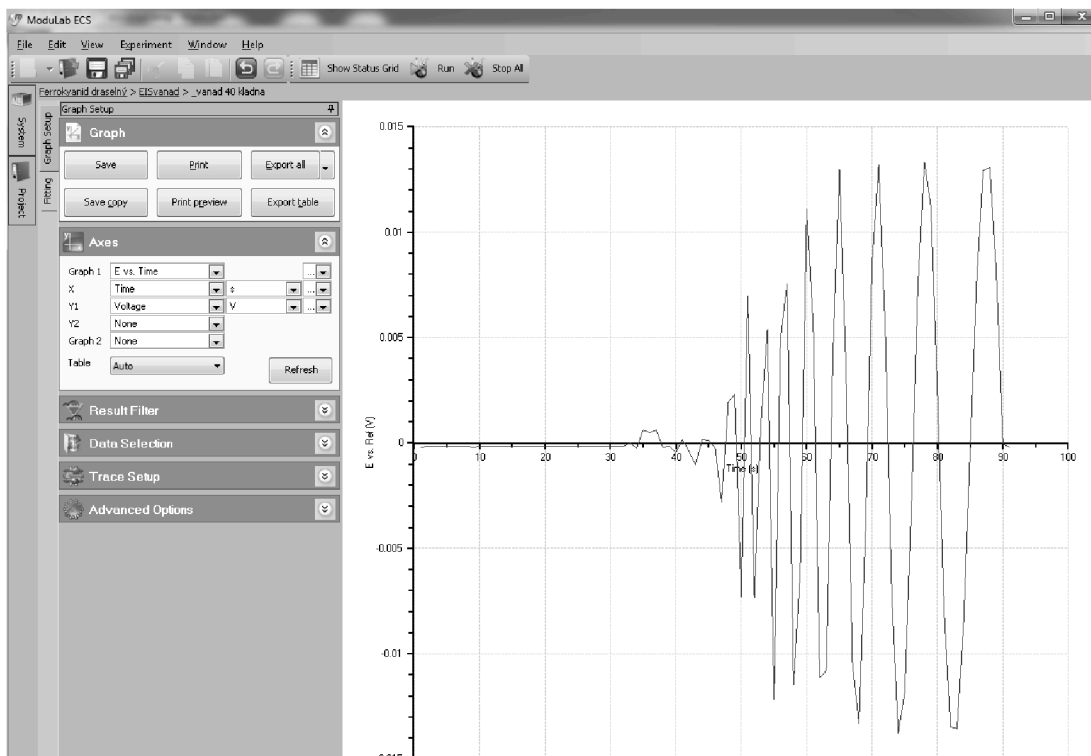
ModuLab ECS

File Edit View Experiment Window Help

Show Status Grid Run Stop All

Ferrokyanid draselný > EISvanad > _vanad 40 kladna

System Project Graph Setup Fitting

Graph Setup

Graph

Save Print Export all

Save copy Print preview Export table

Axes

Graph 1 E vs. Time

X Time s

Y1 Voltage V

Y2 None

Graph 2 None

Table Auto Refresh

Result Filter

Data Selection

Trace Setup

Advanced Options

0.015

0.01

0.005

0

-0.005

-0.01

E vs. Ref (V)

0 10 20 30 40 50 60 70 80 90 100

Time (s)

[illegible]